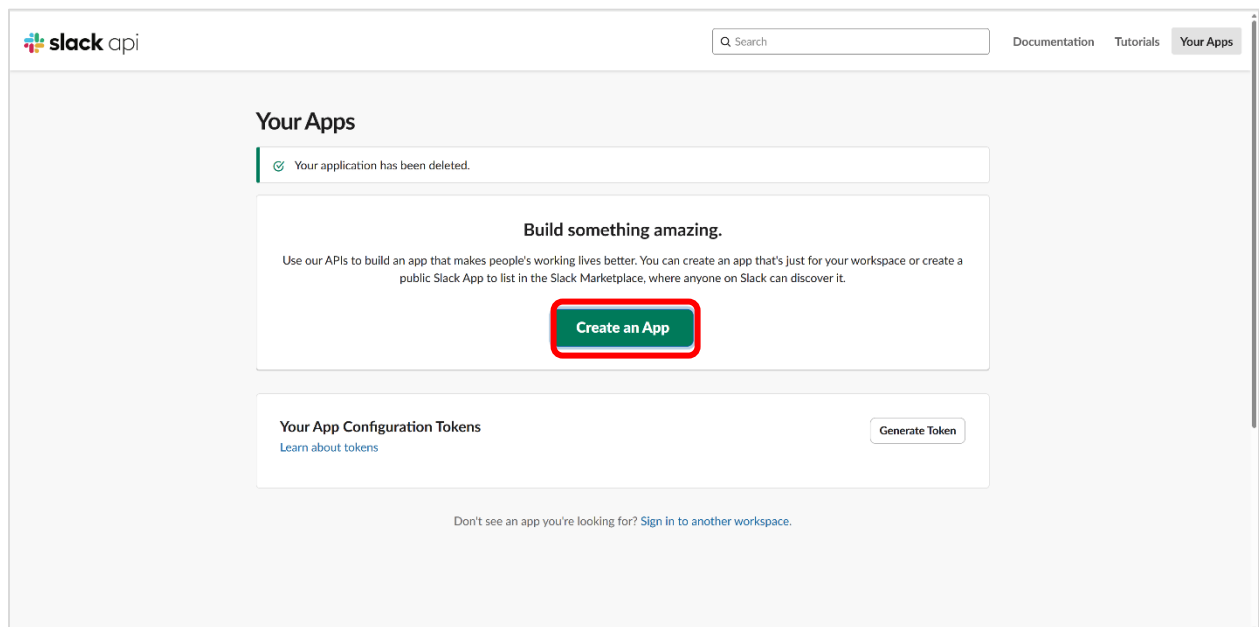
slack api

Search

Documentation Tutorials Your Apps

Your Apps

Your application has been deleted.

Build something amazing.

Use our APIs to build an app that makes people's working lives better. You can create an app that's just for your workspace or create a public Slack App to list in the Slack Marketplace, where anyone on Slack can discover it.

Create an App

Your App Configuration Tokens

Learn about tokens

Generate Token

Don't see an app you're looking for? Sign in to another workspace.